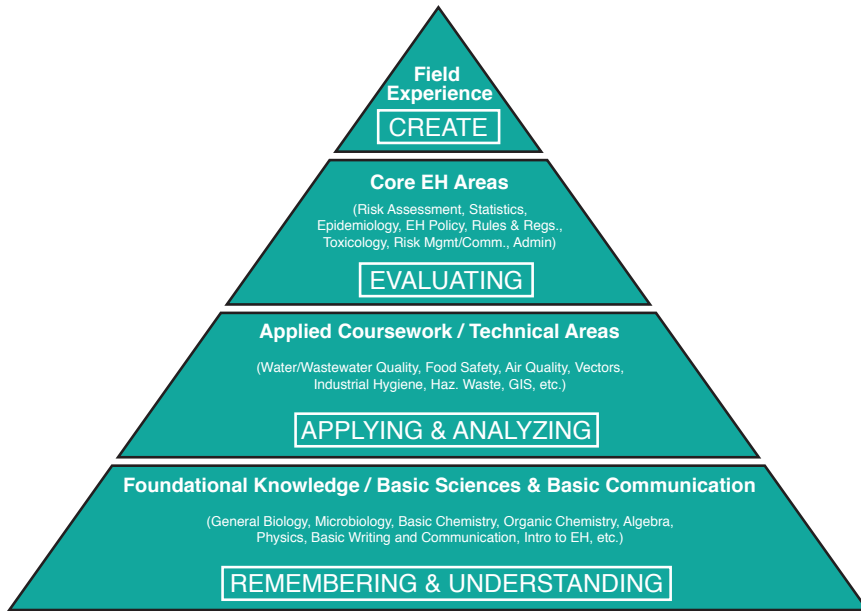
Field Experience

CREATE

Core EH Areas

(Risk Assessment, Statistics, Epidemiology, EH Policy, Rules & Regs., Toxicology, Risk Mgmt/Comm., Admin)

EVALUATING

Applied Coursework / Technical Areas

(Water/Wastewater Quality, Food Safety, Air Quality, Vectors, Industrial Hygiene, Haz. Waste, GIS, etc.)

APPLYING & ANALYZING

Foundational Knowledge / Basic Sciences & Basic Communication

(General Biology, Microbiology, Basic Chemistry, Organic Chemistry, Algebra, Physics, Basic Writing and Communication, Intro to EH, etc.)

REMEMBERING & UNDERSTANDING